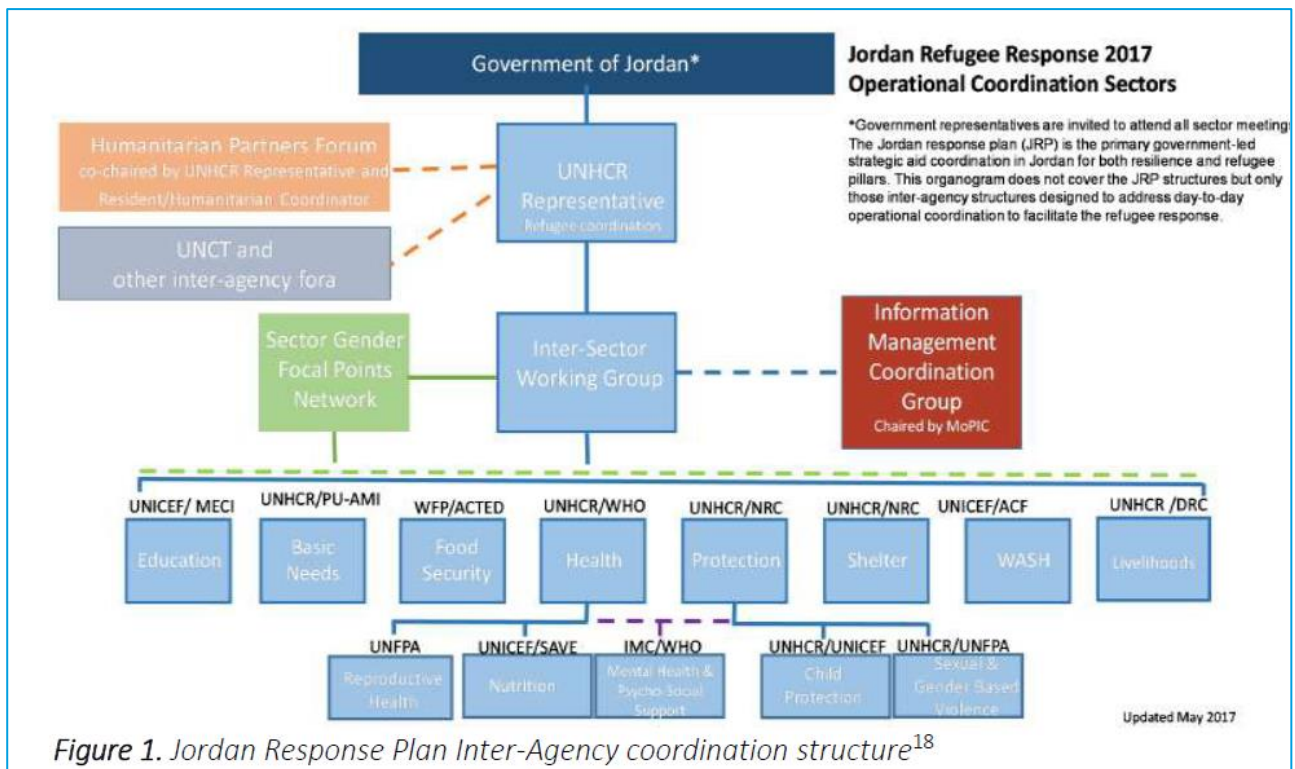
Government of Jordan*

Jordan Refugee Response 2017
Operational Coordination Sectors

*Government representatives are invited to attend all sector meetings. The Jordan response plan (JRP) is the primary government-led strategic aid coordination in Jordan for both resilience and refugee pillars. This organogram does not cover the JRP structures but only those inter-agency structures designed to address day-to-day operational coordination to facilitate the refugee response.

Humanitarian Partners Forum
co-chaired by UNHCR Representative and Resident/Humanitarian Coordinator

UNHCR Representative
Refugee coordination

UNCT and other inter-agency fora

Sector Gender Focal Points Network

Inter-Sector Working Group

Information Management Coordination Group
Chaired by MoPIC

UNICEF/ MECI
Education

UNHCR/PU-AMI
Basic Needs

WFP/ACTED
Food Security

UNHCR/WHO
Health

UNHCR/NRC
Protection

UNHCR/NRC
Shelter

UNICEF/ACF
WASH

UNHCR /DRC
Livelihoods

UNFPA
Reproductive Health

UNICEF/SAVE
Nutrition

IMC/WHO
Mental Health & Psycho-Social Support

UNHCR/UNICEF
Child Protection

UNHCR/UNFPA
Sexual & Gender Based Violence

Updated May 2017

Figure 1. Jordan Response Plan Inter-Agency coordination structure$^{18}$